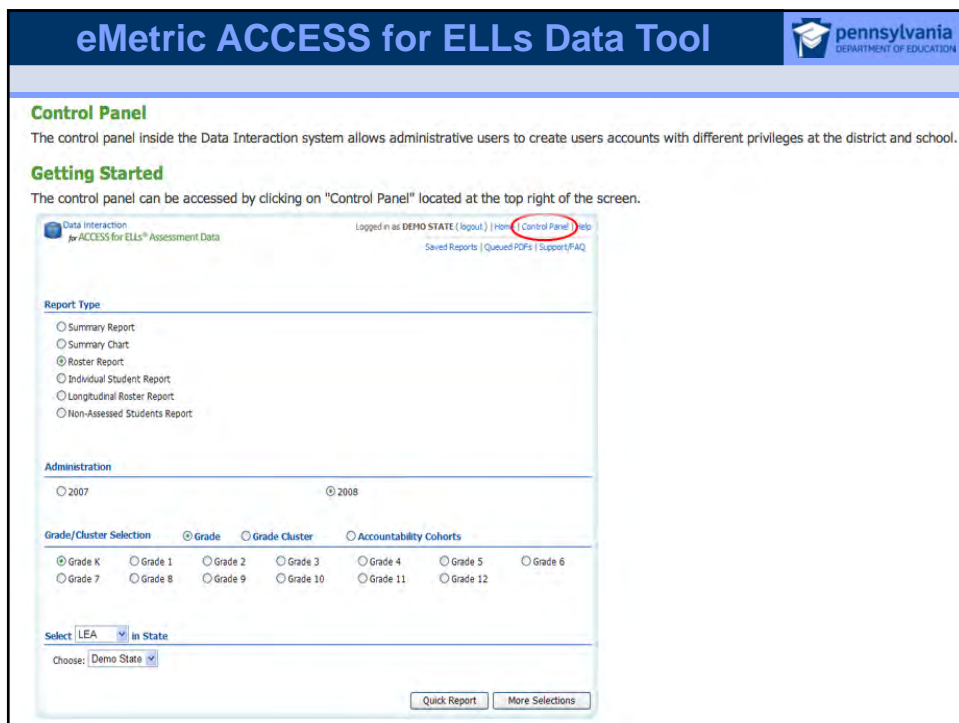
eMetric ACCESS for ELLs Data Tool

pennsylvania
DEPARTMENT OF EDUCATION

Control Panel

The control panel inside the Data Interaction system allows administrative users to create users accounts with different privileges at the district and school.

Getting Started

The control panel can be accessed by clicking on "Control Panel" located at the top right of the screen.

Data Interaction
for ACCESS for ELLs® Assessment Data

Logged in as DEMO STATE ( logout ) | Home | Control Panel | Help
Saved Reports | Queued PDFs | Support/FAQ

Report Type

Summary Report
Summary Chart
Roster Report
Individual Student Report
Longitudinal Roster Report
Non-Assessed Students Report

Administration

2007
2008

Grade/Cluster Selection Grade Grade Cluster Accountability Cohorts

Grade K Grade 1 Grade 2 Grade 3 Grade 4 Grade 5 Grade 6
Grade 7 Grade 8 Grade 9 Grade 10 Grade 11 Grade 12

Select LEA in State

Choose: Demo State

Quick Report More Selections